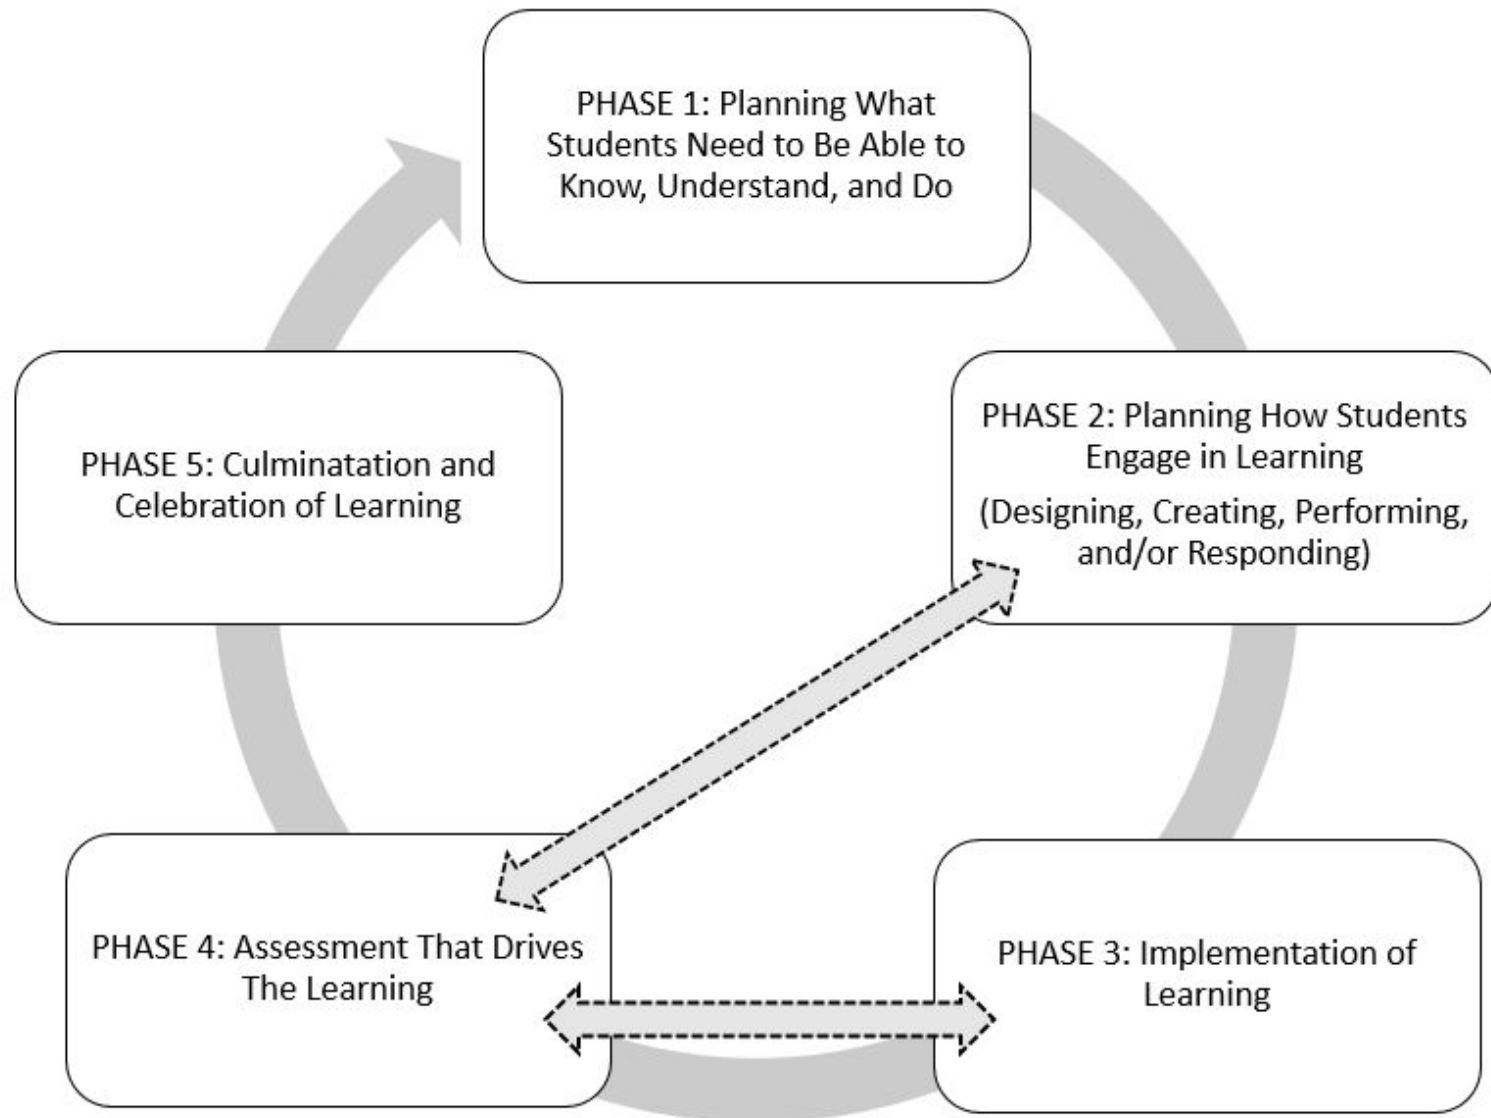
PHASE 1: Planning What Students Need to Be Able to Know, Understand, and Do

PHASE 2: Planning How Students Engage in Learning

(Designing, Creating, Performing, and/or Responding)

PHASE 3: Implementation of Learning

PHASE 4: Assessment That Drives The Learning

PHASE 5: Culminatation and Celebration of Learning